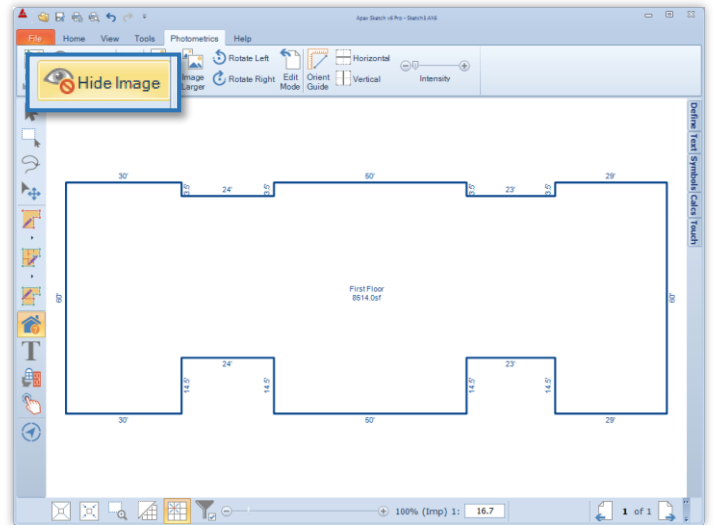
Apex Sketch v6 Pro - Sketch3.AX6

File Home View Tools Photometrics Help

Hide Image

Image Larger

Rotate Left

Rotate Right

Edit Mode

Orient Guide

Horizontal

Vertical

Intensity

Define Text Symbols Calcs Touch

30'

3.5'

24'

3.5'

60'

3.5'

23'

3.5'

29'

60'

First Floor
8514.0sf

60'

24'

14.5'

14.5'

23'

14.5'

14.5'

30'

60'

29'

100% (Imp) 1: 16.7

1 of 1